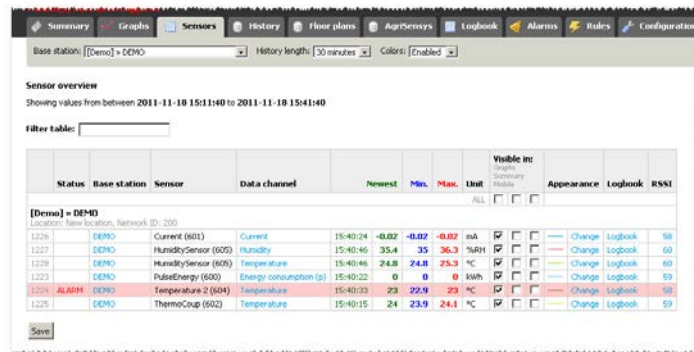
Summary Graphs Sensors History Floor plans AgriSensys Logbook Alarms Rules Configuration

Base station: [Demo] > DEMO History length: 30 minutes Colors: Enabled

Sensor overview

Showing values from between 2011-11-18 15:11:40 to 2011-11-18 15:41:40

Filter table:

| | Status | Base station | Sensor | Data channel | | Newest | Min. | Max. | Unit | Visible in: Graphs Summary Mobile | Appearance | Logbook | RSSI |
|---|---|---|---|---|---|---|---|---|---|---|---|---|---|
| | | | | | | | | | ALL | | | | |
| [Demo] » DEMO Location: New location, Network ID: 200 | | | | | | | | | | | | | |
| 1226 | | DEMO | Current (601) | Current | 15:40:24 | -0.02 | -0.02 | -0.02 | mA | | Change | Logbook | 58 |
| 1227 | | DEMO | HumiditySensor (605) | Humidity | 15:40:46 | 35.4 | 35 | 36.3 | %RH | | Change | Logbook | 60 |
| 1228 | | DEMO | HumiditySensor (605) | Temperature | 15:40:46 | 24.8 | 24.8 | 25.3 | °C | | Change | Logbook | 60 |
| 1223 | | DEMO | PulseEnergy (600) | Energy consumption (p) | 15:40:22 | 0 | 0 | 0 | kWh | | Change | Logbook | 60 |
| 1224 | ALARM | DEMO | Temperature 2 (604) | Temperature | 15:40:33 | 23 | 22.9 | 23 | °C | | Change | Logbook | 58 |
| 1225 | | DEMO | ThermoCoup (602) | Temperature | 15:40:15 | 24 | 23.9 | 24.1 | °C | | Change | Logbook | 55 |

Save